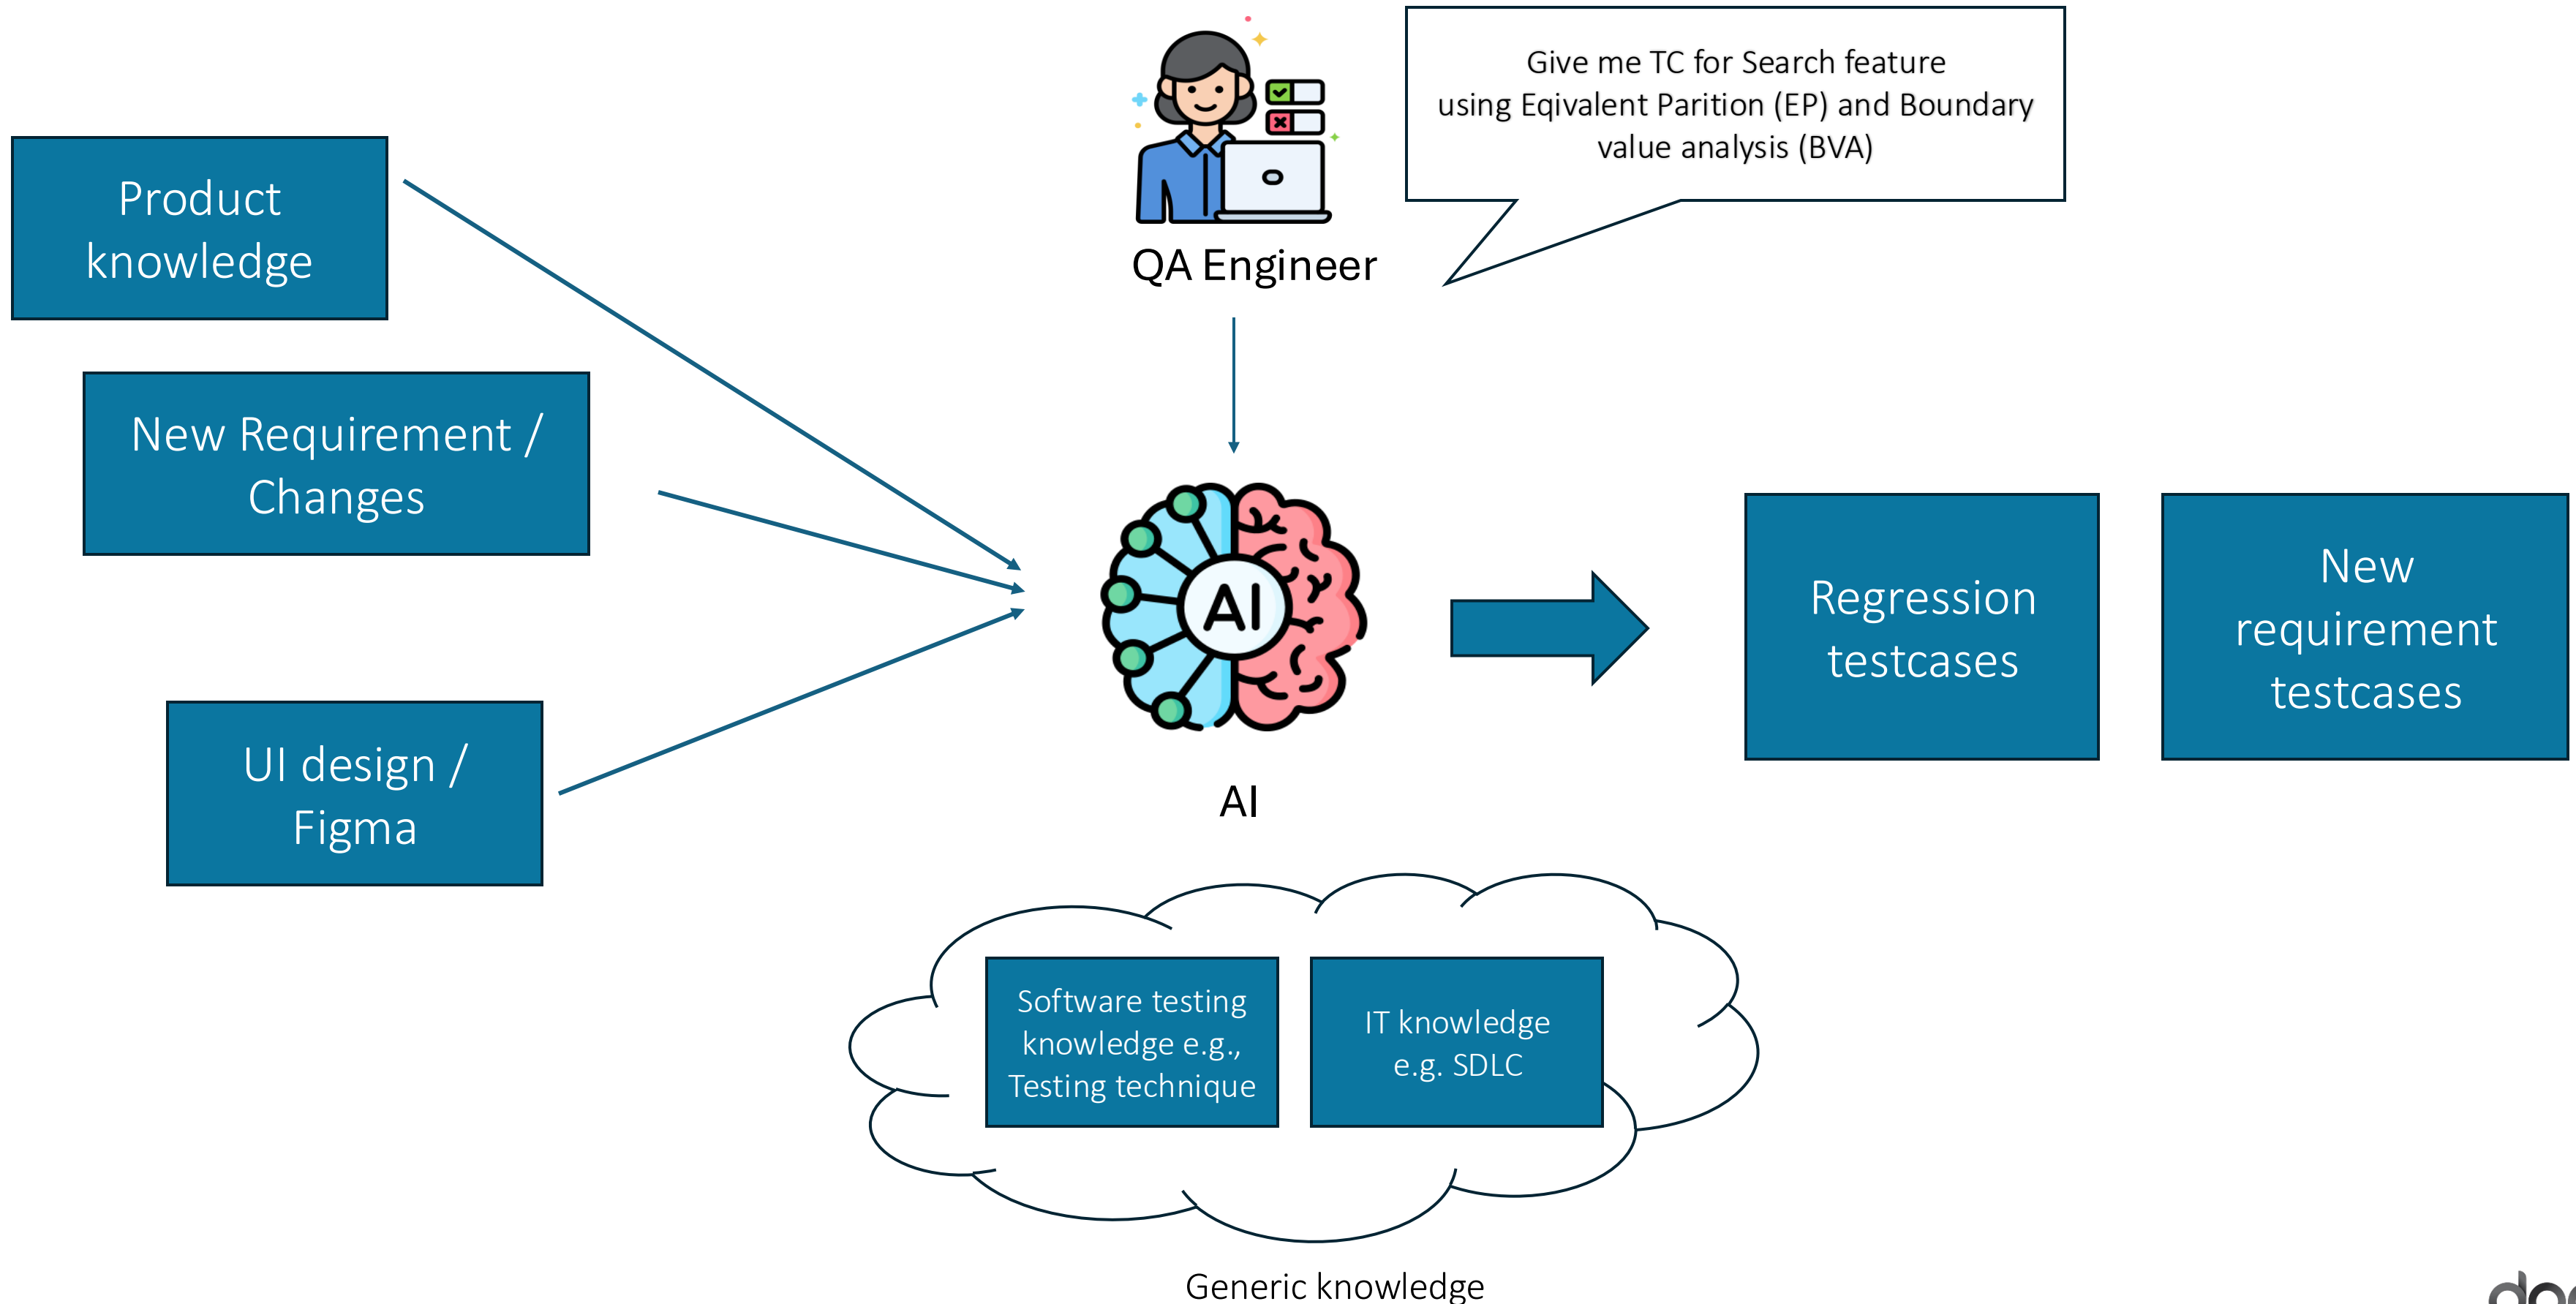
Give me TC for Search feature using Eqivalent Parition (EP) and Boundary value analysis (BVA)

QA Engineer

Product knowledge

New Requirement / Changes

UI design / Figma

AI

AI

Regression testcases

New requirement testcases

Software testing knowledge e.g., Testing technique

IT knowledge e.g. SDLC

Generic knowledge